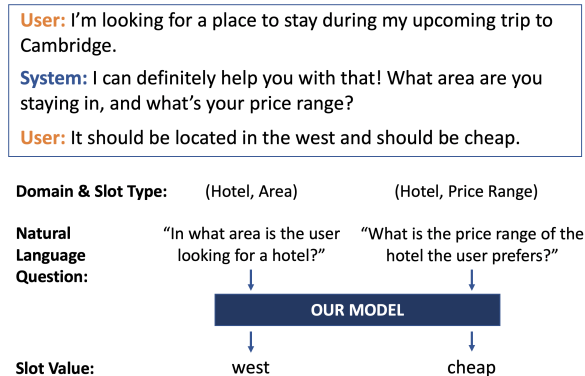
User: I'm looking for a place to stay during my upcoming trip to Cambridge.

System: I can definitely help you with that! What area are you staying in, and what's your price range?

User: It should be located in the west and should be cheap.

Domain & Slot Type: (Hotel, Area) (Hotel, Price Range)

Natural Language Question: "In what area is the user looking for a hotel?" "What is the price range of the hotel the user prefers?"

OUR MODEL

Slot Value: west cheap